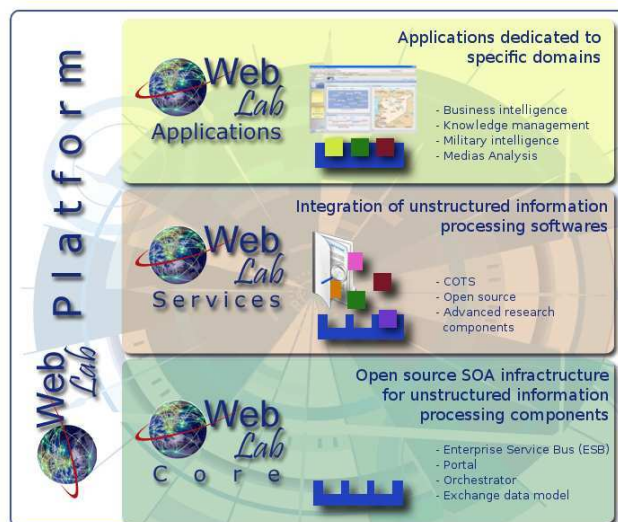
Platform

Web Lab

Web Lab Applications

Applications dedicated to specific domains

- Business intelligence
- Knowledge management
- Military intelligence
- Medias Analysis

Web Lab Services

Integration of unstructured information processing softwares

- COTS
- Open source
- Advanced research components

Web Lab Core

Open source SOA infractructure for unstructured information processing components

- Enterprise Service Bus (ESB)
- Portal
- Orchestrator
- Exchange data model